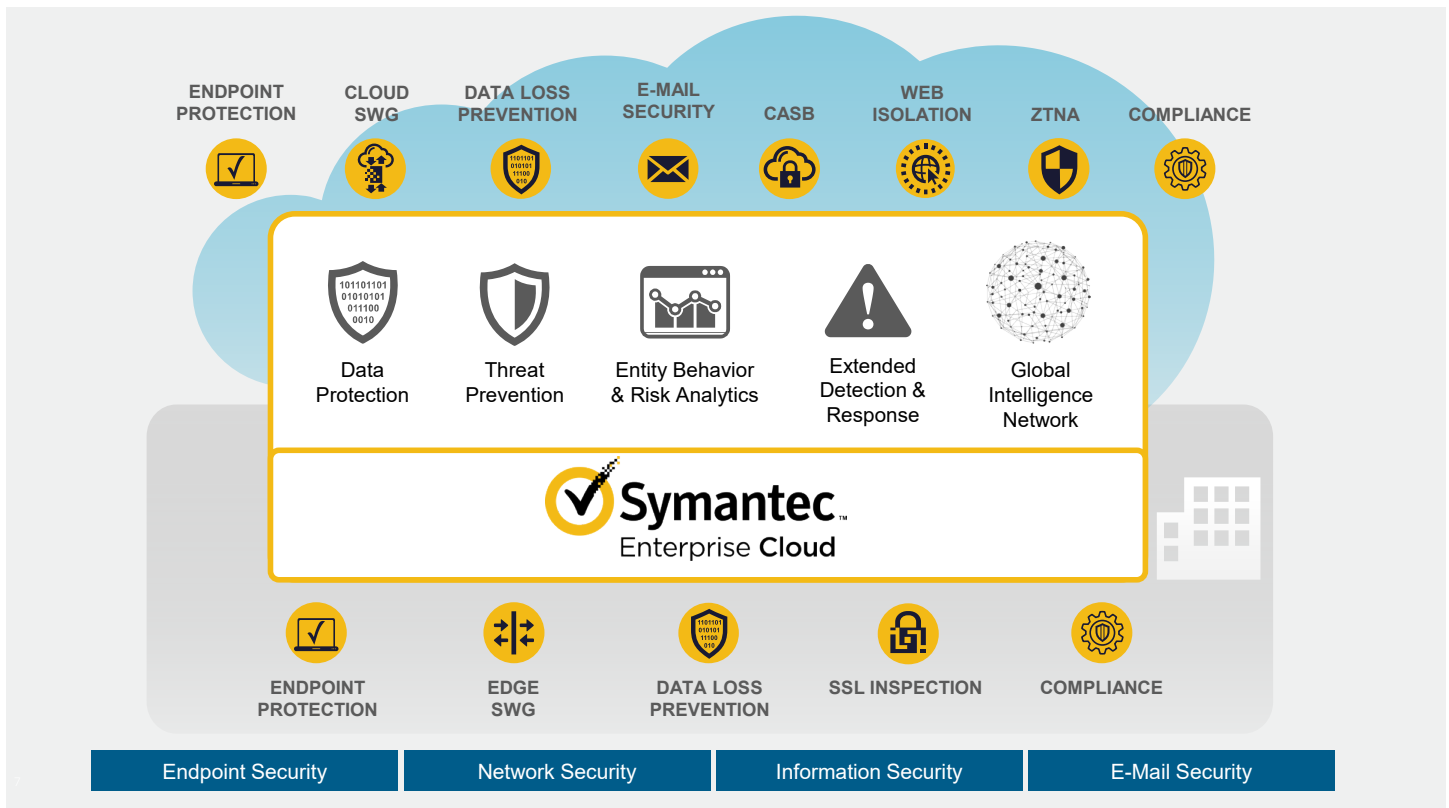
ENDPOINT PROTECTION

CLOUD SWG

DATA LOSS PREVENTION

E-MAIL SECURITY

CASB

WEB ISOLATION

ZTNA

COMPLIANCE

1101101
010101
11100
010

101101101
01010101
011100
0010

Data Protection

Threat Prevention

Entity Behavior & Risk Analytics

Extended Detection & Response

Global Intelligence Network

Symantec.
Enterprise Cloud

1101101
010101
11100
010

ENDPOINT PROTECTION

EDGE SWG

DATA LOSS PREVENTION

SSL INSPECTION

COMPLIANCE

| Endpoint Security | Network Security | Information Security | E-Mail Security |
|---|---|---|---|